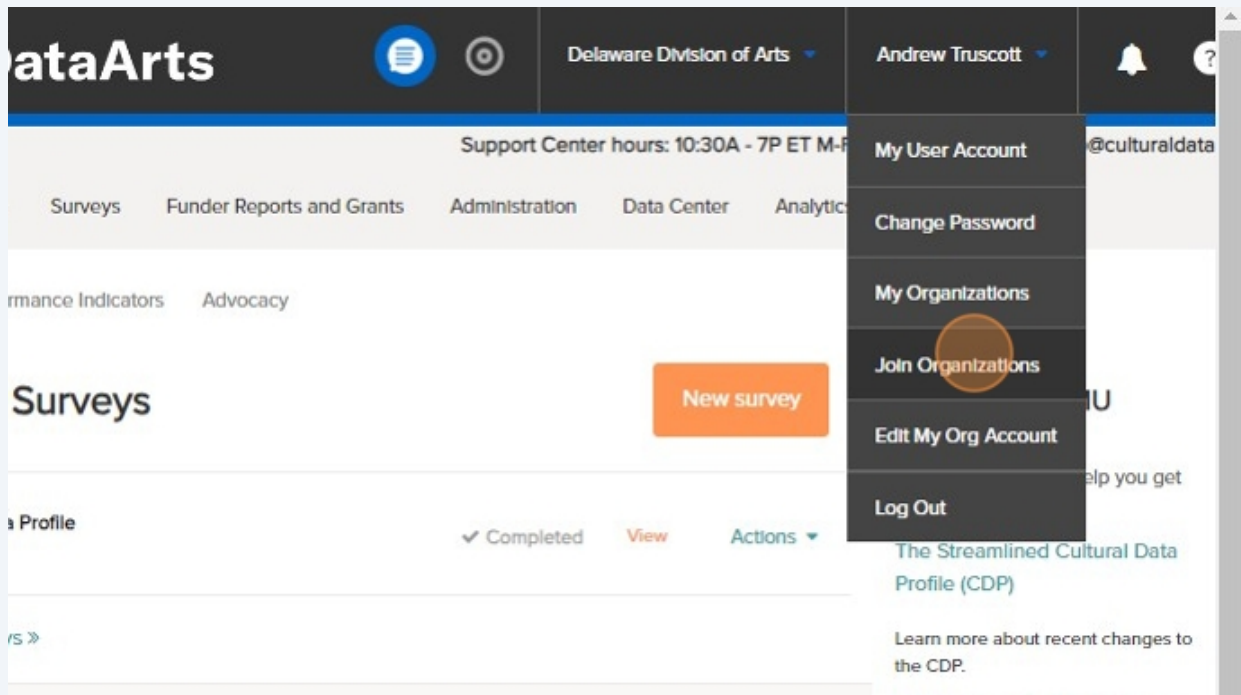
DataArts

Delaware Division of Arts

Andrew Truscott

?

Support Center hours: 10:30A - 7P ET M-F

@culturaldata

Surveys Funder Reports and Grants Administration Data Center Analytics

rmance Indicators Advocacy

My User Account

Change Password

My Organizations

Join Organizations

Edit My Org Account

Log Out

Surveys

New survey

IU

a Profile

✔ Completed View Actions

elp you get

The Streamlined Cultural Data Profile (CDP)

Learn more about recent changes to the CDP.

ys »